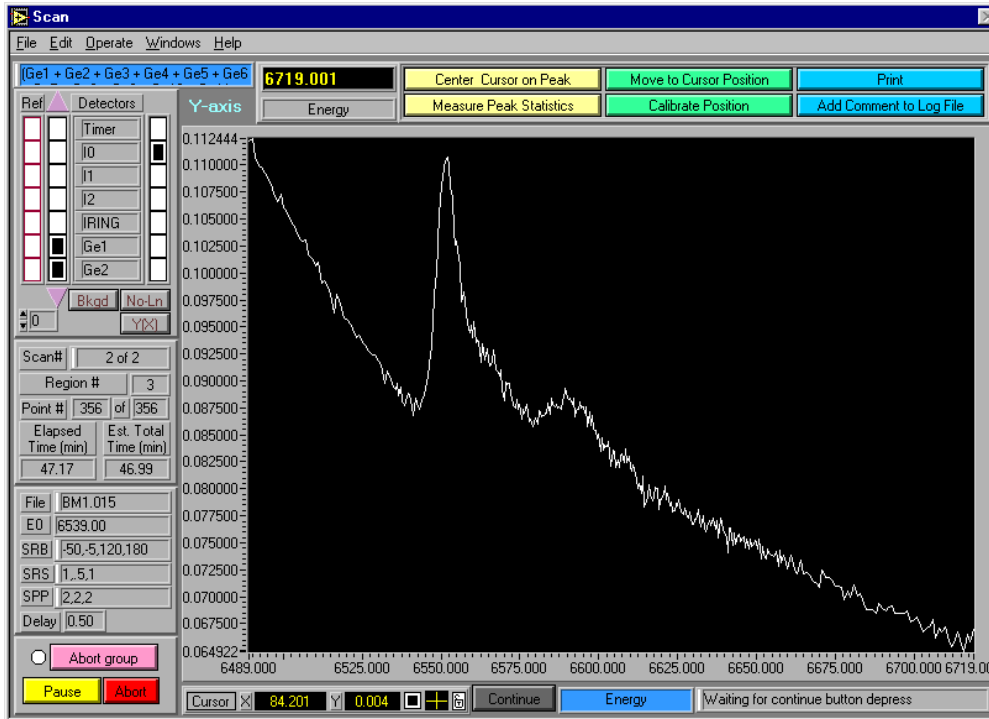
Scan

File Edit Operate Windows Help

(Ge1 + Ge2 + Ge3 + Ge4 + Ge5 + Ge6

6719.001

Energy

Center Cursor on Peak

Measure Peak Statistics

Move to Cursor Position

Calibrate Position

Print

Add Comment to Log File

Ref

Detectors

Timer

I0

I1

I2

IRING

Ge1

Ge2

Bkgd

No-Ln

0

Y(X)

Y-axis

Scan# 2 of 2

Region # 3

Point # 356 of 356

Elapsed Time (min) 47.17

Est. Total Time (min) 46.99

File BM1.015

E0 6539.00

SRB -50,-5,120,180

SRS 1,.5,1

SPP 2,2,2

Delay 0.50

Abort group

Pause

Abort

0.112444
0.110000
0.107500
0.105000
0.102500
0.100000
0.097500
0.095000
0.092500
0.090000
0.087500
0.085000
0.082500
0.080000
0.077500
0.075000
0.072500
0.070000
0.067500
0.064922

6489.000 6525.000 6550.000 6575.000 6600.000 6625.000 6650.000 6675.000 6700.000 6719.000

Cursor X 84.201 Y 0.004

Continue

Energy

Waiting for continue button depress